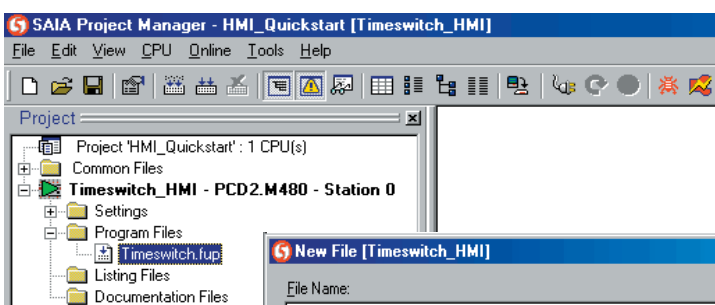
SAIA Project Manager - HMI_Quickstart [Timeswitch_HMI]

File Edit View CPU Online Tools Help

Project

Project 'HMI_Quickstart' : 1 CPU(s)
Common Files
Timeswitch_HMI - PCD2.M480 - Station 0
Settings
Program Files
Timeswitch.fup
Listing Files
Documentation Files

New File [Timeswitch_HMI]

File Name: